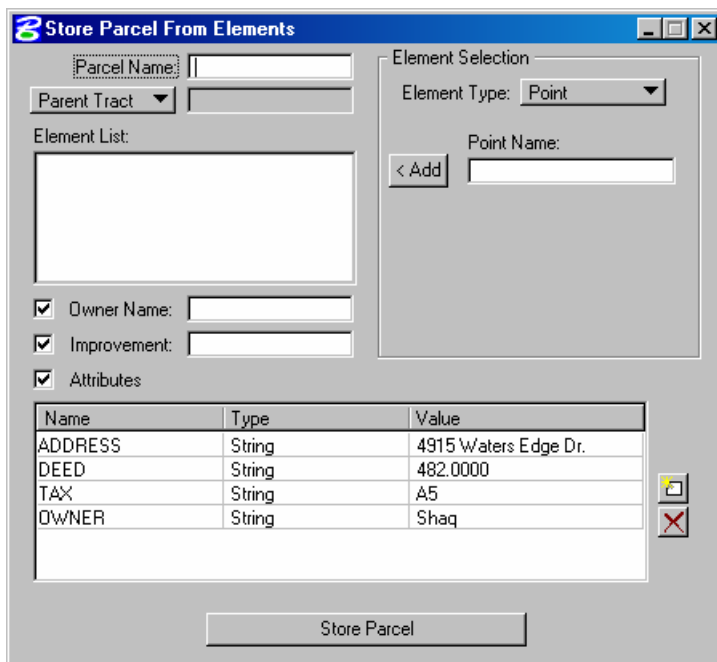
Store Parcel From Elements

Parcel Name:

Parent Tract

Element List:

Owner Name:

Improvement:

Attributes

Element Selection

Element Type: Point

Point Name:

< Add

| Name | Type | Value |
|---|---|---|
| ADDRESS | String | 4915 Waters Edge Dr. |
| DEED | String | 482.0000 |
| TAX | String | A5 |
| OWNER | String | Shaq |

Store Parcel